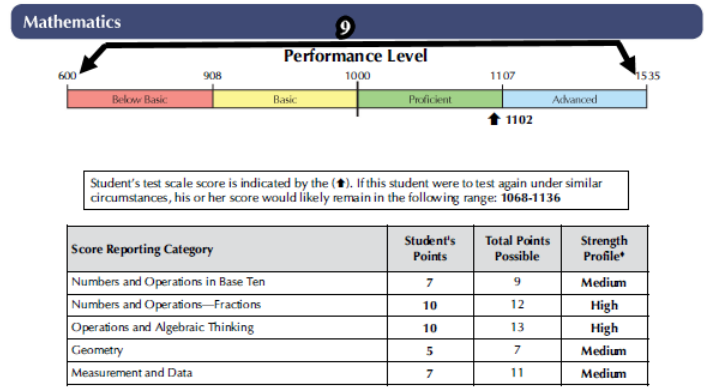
Mathematics

9

Performance Level

600 908 1000 1107 1535

Below Basic | Basic | Proficient | Advanced

🡅 1102

Student's test scale score is indicated by the (🡅). If this student were to test again under similar circumstances, his or her score would likely remain in the following range: 1068-1136

| Score Reporting Category | Student's Points | Total Points Possible | Strength Profile♦ |
|---|---|---|---|
| Numbers and Operations in Base Ten | 7 | 9 | Medium |
| Numbers and Operations—Fractions | 10 | 12 | High |
| Operations and Algebraic Thinking | 10 | 13 | High |
| Geometry | 5 | 7 | Medium |
| Measurement and Data | 7 | 11 | Medium |